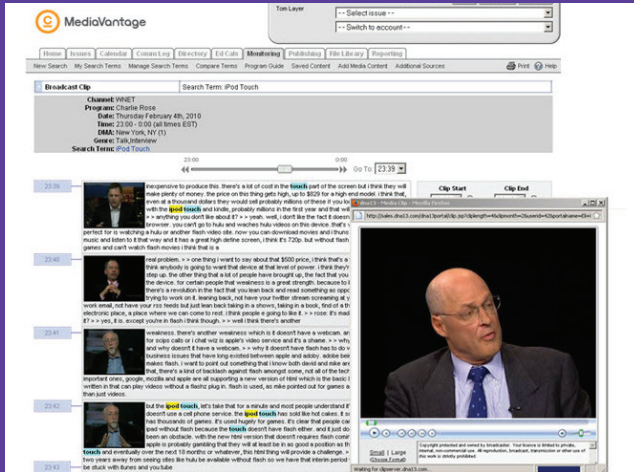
MediaVantage

Tom Layer

-- Select issue --

-- Switch to account--

Home | Issues | Calendar | Comm Log | Directory | Ed Cals | Monitoring | Publishing | File Library | Reporting

New Search | My Search Terms | Manage Search Terms | Compare Terms | Program Guide | Saved Content | Add Media Content | Additional Sources

Print | Help

Broadcast Clip

Search Term: iPod Touch

Channel: WNET
Program: Charlie Rose
Date: Thursday February 4th, 2010
Time: 23:00 - 0:00 (all times EST)
DMA: New York, NY (1)
Genre: Talk,Interview
Search Term: iPod Touch

23:00

0:00

Go To: 23:39

Clip Start

Clip End

23:39

inexpensive to produce this. there's a lot of cost in the touch part of the screen but i think they will make plenty of money. the price on this thing gets high, up to $829 for a high end model. i think that, even at a thousand dollars they would still sell probably millions of these if you lo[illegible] with the ipod touch and kindle, probably millions in the first year and that will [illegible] > > anything you don't like about it? > > yeah. well, i don't like the fact it doesn't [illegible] browser. you can't go to hulu and waches hulu videos on this device. that's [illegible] perfect for is watching a hulu or another flash video site. now you can download movies and itunes music and listen to it that way and it has a great high define screen, i think it's 720p. but without flash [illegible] games and can't watch hulu i think this is a

23:40

real problem. > > one thing i want to say about that $500 price, i think that's a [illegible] think anybody is going to want that device at that level of power. i think they'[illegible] step up. the other thing that a lot of people have brought up, the fact that you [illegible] the device. for certain people that weakness is a great strength. because to b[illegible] there's a revolution in the fact that you lean back and read something as oppo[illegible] trying to work on it, leaning back, not have your twitter stream screaming at y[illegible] work email, not have your rss feeds but just lean back taking in a shows, taking in a book, find of a the electronic place, a place where we can come to rest. i think people a going to like it. > > rose: it's madi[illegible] it? > > yes, it is. except you're in flash i think though. > > yes. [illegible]

23:41

weakness. there's another weakness which is it doesn't have a webcam. an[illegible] for scips calls or i chat wiz is apple's video service and it's a shame. > > why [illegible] and why doesn't it have a webcam. > > why it doesn't have flash has to do w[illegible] business issues that have long existed between apple and adoby. adobe bel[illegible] makes flash. i want to point out something that i know both david and mike are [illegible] that, there's a kind of backlash against flash amongst some, not all of the tech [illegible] important ones, google, mozilla and apple are all supporting a new version of html which is the basic l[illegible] written in that can play videos without a flashz plug in. flash is used, as mike pointed out for games as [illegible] than just videos.

23:42

but the ipod touch, let's take that for a minute and most people understand t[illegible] doesn't use a cell phone service. the ipod touch has sold like hot cakes. it s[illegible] has thousands of games. it's used hugely for games. it's clear that people can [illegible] ipad without flash because the touch doesn't have flash either. and it just do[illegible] been an obstacle. with the new html version that doesn't require flash comin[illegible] apple is probably gambling that they will at least be in as good a position as th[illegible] touch and eventually over the next 10 months or whatever, this html thing will provide a challenge. > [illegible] two years away from seeing sites like hulu be available without flash so we have that interim period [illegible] be stuck with itunes and youtube

23:43

dhui3 - Media Clip - Mozilla Firefox

http://sales.dhui3.com/dhui3/portal/clip.jsp?clipeng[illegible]

Small | Large
(Choose Format)

Copyright protected and owned by broadcaster. Your license is limited to private, internal, non-commercial use. All reproduction, broadcast, transmission or other use of this work is strictly prohibited.

Waiting for clipserver.dhui3.com...